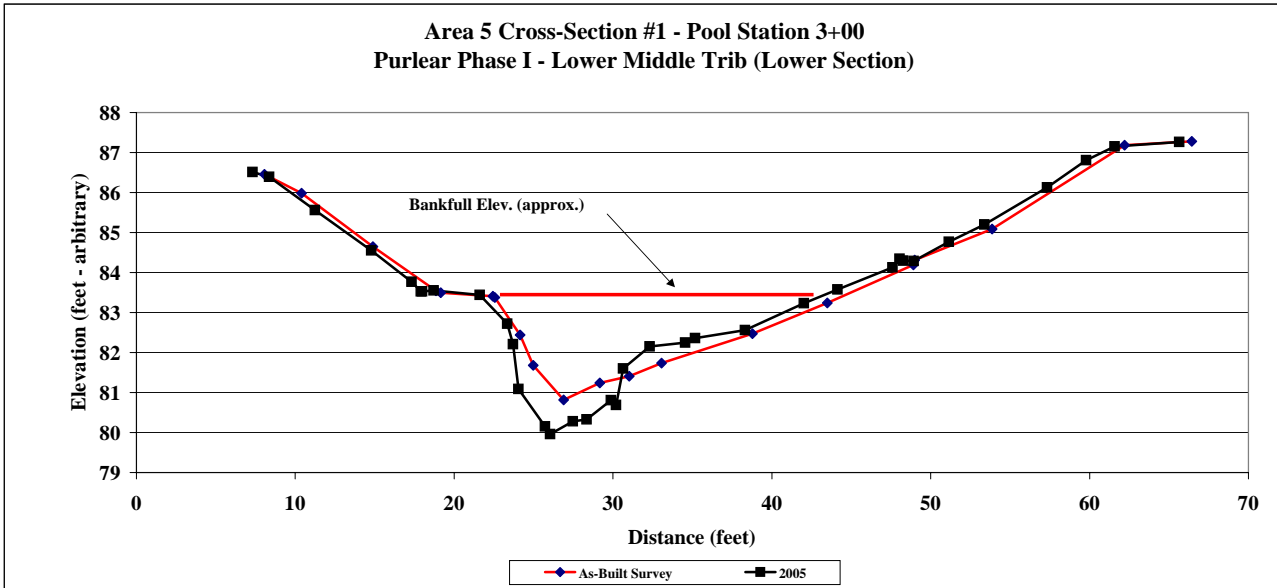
Area 5 Cross-Section #1 - Pool Station 3+00
Purlear Phase I - Lower Middle Trib (Lower Section)

Bankfull Elev. (approx.)

Elevation (feet - arbitrary)

88
87
86
85
84
83
82
81
80
79

0
10
20
30
40
50
60
70

Distance (feet)

As-Built Survey
2005